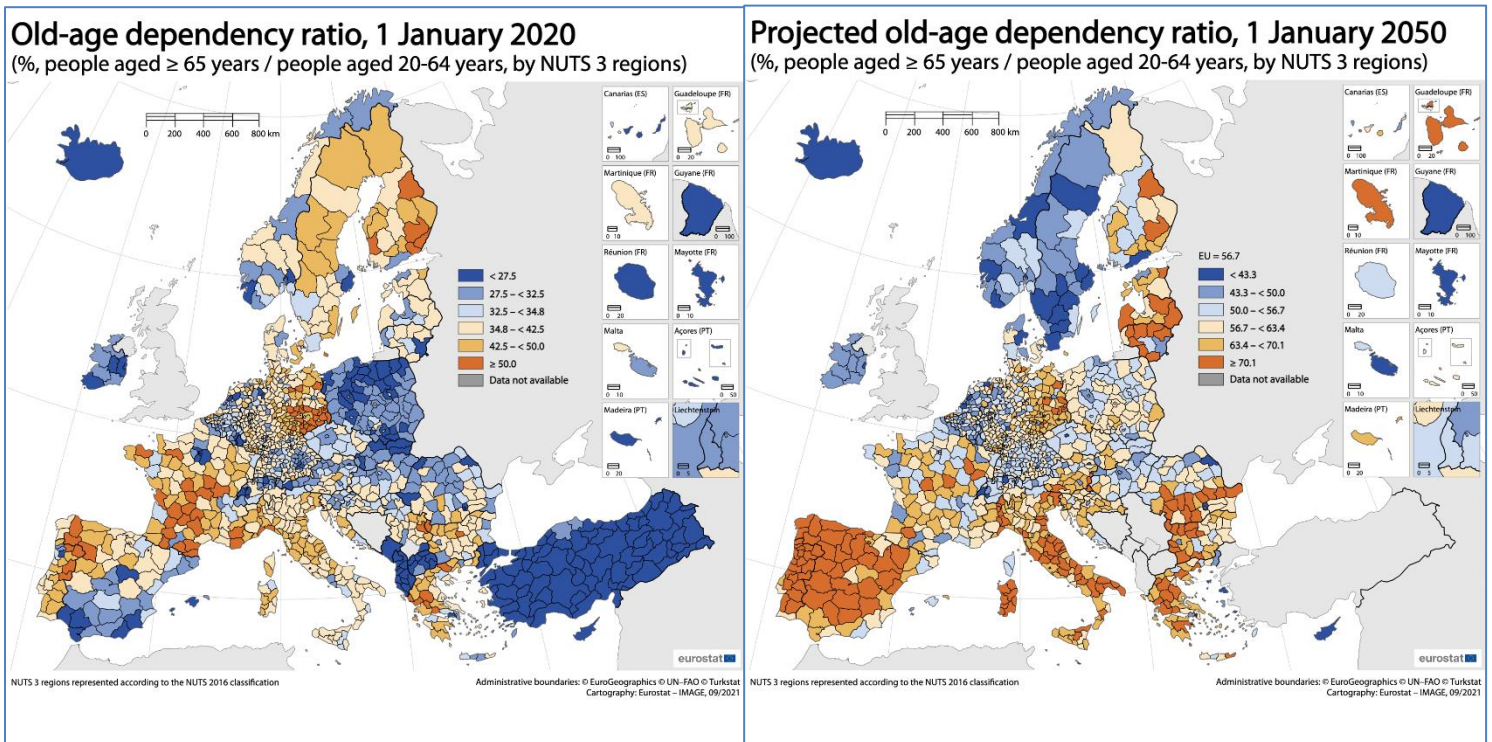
Old-age dependency ratio, 1 January 2020
(%, people aged ≥ 65 years / people aged 20-64 years, by NUTS 3 regions)

0 200 400 600 800 km

Canarias (ES)
0 100
Guadeloupe (FR)
0 20
Martinique (FR)
0 10
Guyane (FR)
0 100
Réunion (FR)
0 20
Mayotte (FR)
0 10
Malta
0 10
Açores (PT)
0 50
Madeira (PT)
0 20
Liechtenstein
0 5

< 27.5
27.5 – < 32.5
32.5 – < 34.8
34.8 – < 42.5
42.5 – < 50.0
≥ 50.0
Data not available

eurostat

NUTS 3 regions represented according to the NUTS 2016 classification

Administrative boundaries: © EuroGeographics © UN–FAO © Turkstat
Cartography: Eurostat – IMAGE, 09/2021

Projected old-age dependency ratio, 1 January 2050
(%, people aged ≥ 65 years / people aged 20-64 years, by NUTS 3 regions)

0 200 400 600 800 km

Canarias (ES)
0 100
Guadeloupe (FR)
0 20
Martinique (FR)
0 10
Guyane (FR)
0 100
Réunion (FR)
0 20
Mayotte (FR)
0 10
Malta
0 10
Açores (PT)
0 50
Madeira (PT)
0 20
Liechtenstein
0 5

EU = 56.7
< 43.3
43.3 – < 50.0
50.0 – < 56.7
56.7 – < 63.4
63.4 – < 70.1
≥ 70.1
Data not available

eurostat

NUTS 3 regions represented according to the NUTS 2016 classification

Administrative boundaries: © EuroGeographics © UN–FAO © Turkstat
Cartography: Eurostat – IMAGE, 09/2021